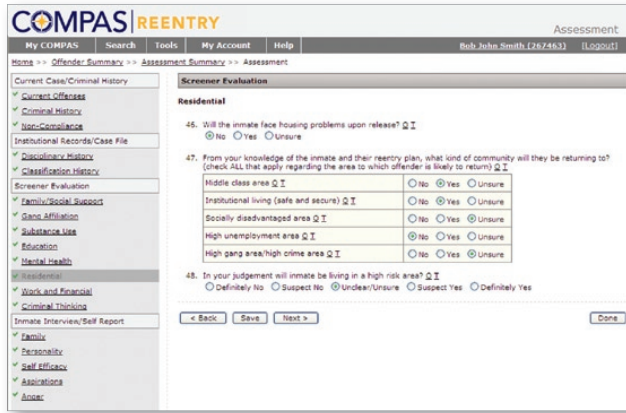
COMPAS REENTRY

Assessment

My COMPAS | Search | Tools | My Account | Help

Bob John Smith (267463) [Logout]

Home >> Offender Summary >> Assessment Summary >> Assessment

Current Case/Criminal History
Current Offenses
Criminal History
Non-Compliance
Institutional Records/Case File
Disciplinary History
Classification History
Screener Evaluation
Family/Social Support
Gang Affiliation
Substance Use
Education
Mental Health
Residential
Work and Financial
Criminal Thinking
Inmate Interview/Self Report
Family
Personality
Self Efficacy
Aspirations
Anger

Screener Evaluation

Residential

46. Will the inmate face housing problems upon release? Q T
No Yes Unsure

47. From your knowledge of the inmate and their reentry plan, what kind of community will they be returning to? (check ALL that apply regarding the area to which offender is likely to return) Q T

| | |
|---|---|
| Middle class area Q T | No Yes Unsure |
| Institutional living (safe and secure) Q T | No Yes Unsure |
| Socially disadvantaged area Q T | No Yes Unsure |
| High unemployment area Q T | No Yes Unsure |
| High gang area/high crime area Q T | No Yes Unsure |

48. In your judgement will inmate be living in a high risk area? Q T
Definitely No Suspect No Unclear/Unsure Suspect Yes Definitely Yes

< Back Save Next >

Done